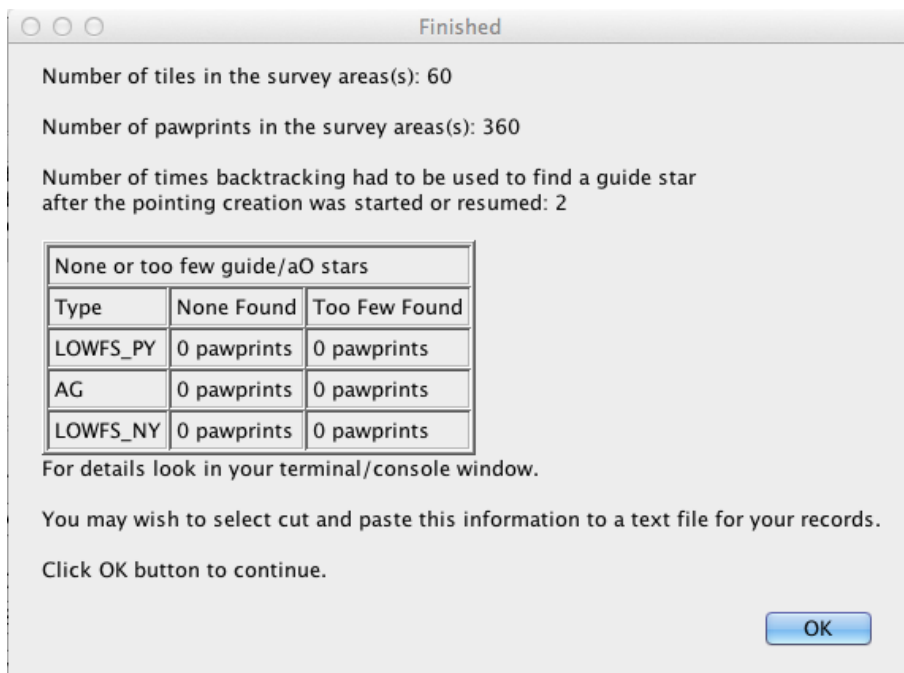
Finished

Number of tiles in the survey areas(s): 60

Number of pawprints in the survey areas(s): 360

Number of times backtracking had to be used to find a guide star after the pointing creation was started or resumed: 2

| None or too few guide/aO stars | | |
|---|---|---|
| Type | None Found | Too Few Found |
| LOWFS_PY | 0 pawprints | 0 pawprints |
| AG | 0 pawprints | 0 pawprints |
| LOWFS_NY | 0 pawprints | 0 pawprints |

For details look in your terminal/console window.

You may wish to select cut and paste this information to a text file for your records.

Click OK button to continue.

OK